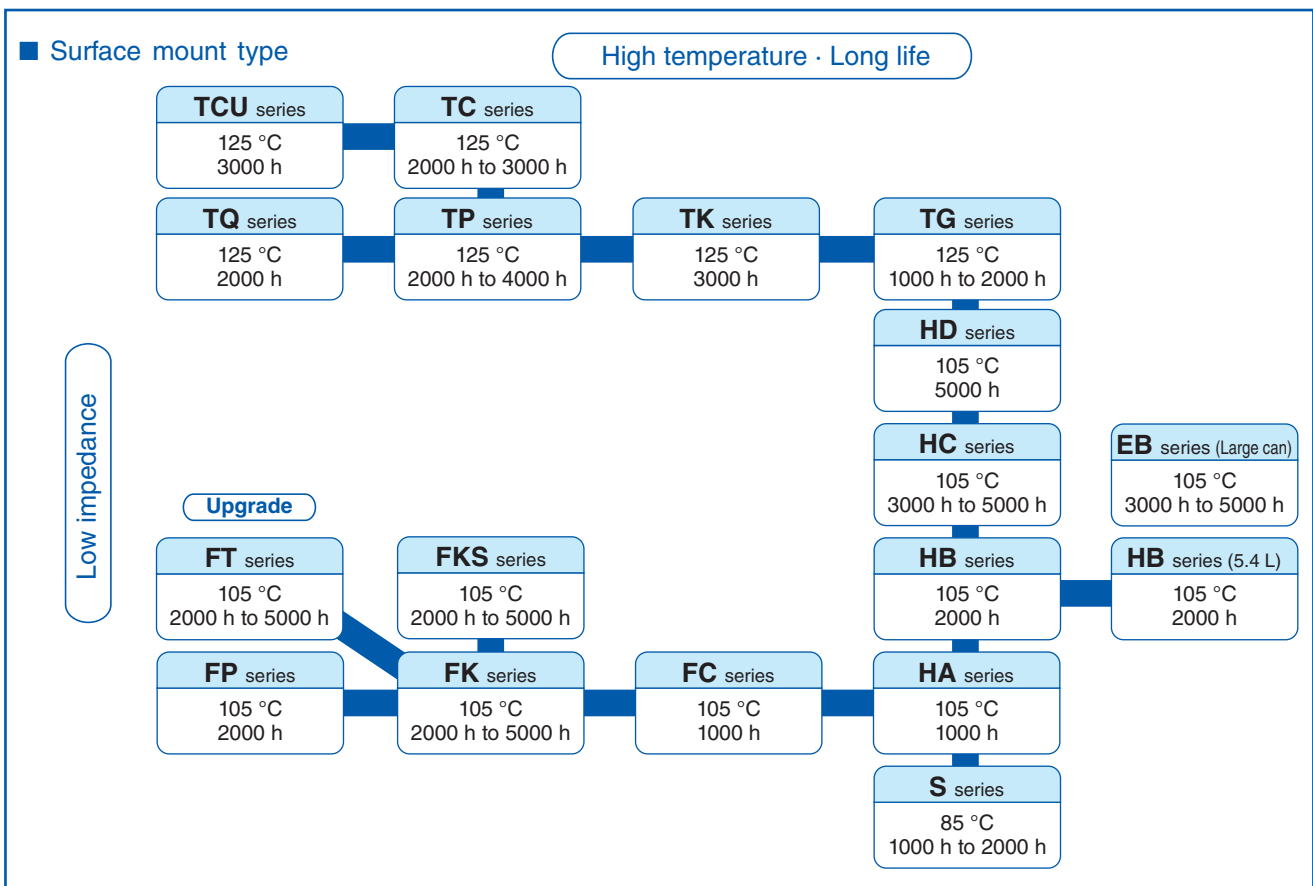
■ Surface mount type

High temperature · Long life

TCU series
125 °C
3000 h

TC series
125 °C
2000 h to 3000 h

TQ series
125 °C
2000 h

TP series
125 °C
2000 h to 4000 h

TK series
125 °C
3000 h

TG series
125 °C
1000 h to 2000 h

HD series
105 °C
5000 h

Low impedance

HC series
105 °C
3000 h to 5000 h

EB series (Large can)
105 °C
3000 h to 5000 h

Upgrade

FT series
105 °C
2000 h to 5000 h

FKS series
105 °C
2000 h to 5000 h

HB series
105 °C
2000 h

HB series (5.4 L)
105 °C
2000 h

FP series
105 °C
2000 h

FK series
105 °C
2000 h to 5000 h

FC series
105 °C
1000 h

HA series
105 °C
1000 h

S series
85 °C
1000 h to 2000 h